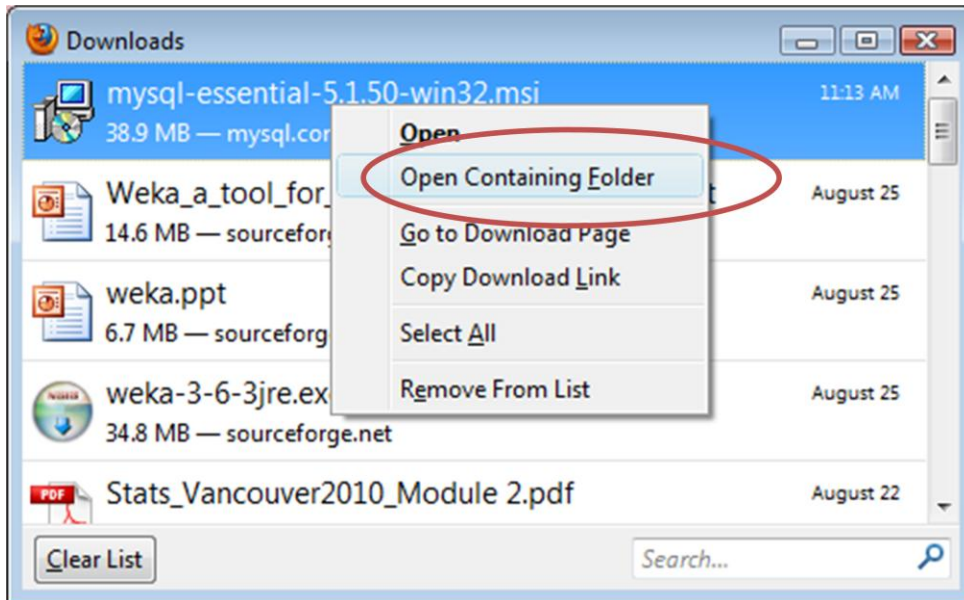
Downloads

mysql-essential-5.1.50-win32.msi
38.9 MB — mysql.co
11:13 AM

Open
Open Containing Folder
Go to Download Page
Copy Download Link
Select All
Remove From List

Weka_a_tool_for_ t
14.6 MB — sourceforg
August 25

weka.ppt
6.7 MB — sourceforg
August 25

weka-3-6-3jre.ex
34.8 MB — sourceforge.net
August 25

PDF
Stats_Vancouver2010_Module 2.pdf
August 22

Clear List

Search...